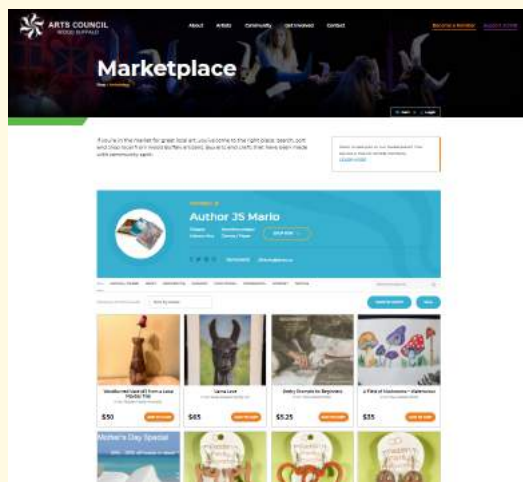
ARTS COUNCIL
WOOD BUFFALO

About Artists Community Get Involved Contact

Become a Member

Marketplace

Home / Marketplace

If you're in the market for great local art, you've come to the right place. Search, sort and shop local from incredible artisans, buy art and craft that have been made with community spirit.

Author JS Marlo

SHOP NOW

Woodturned Vase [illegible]
$50

Llama Love
$65

Daily Prompts for Beginners
$5.25

A Field of Mushrooms – Watercolour
$35

ADD TO CART

Mother's Day Special